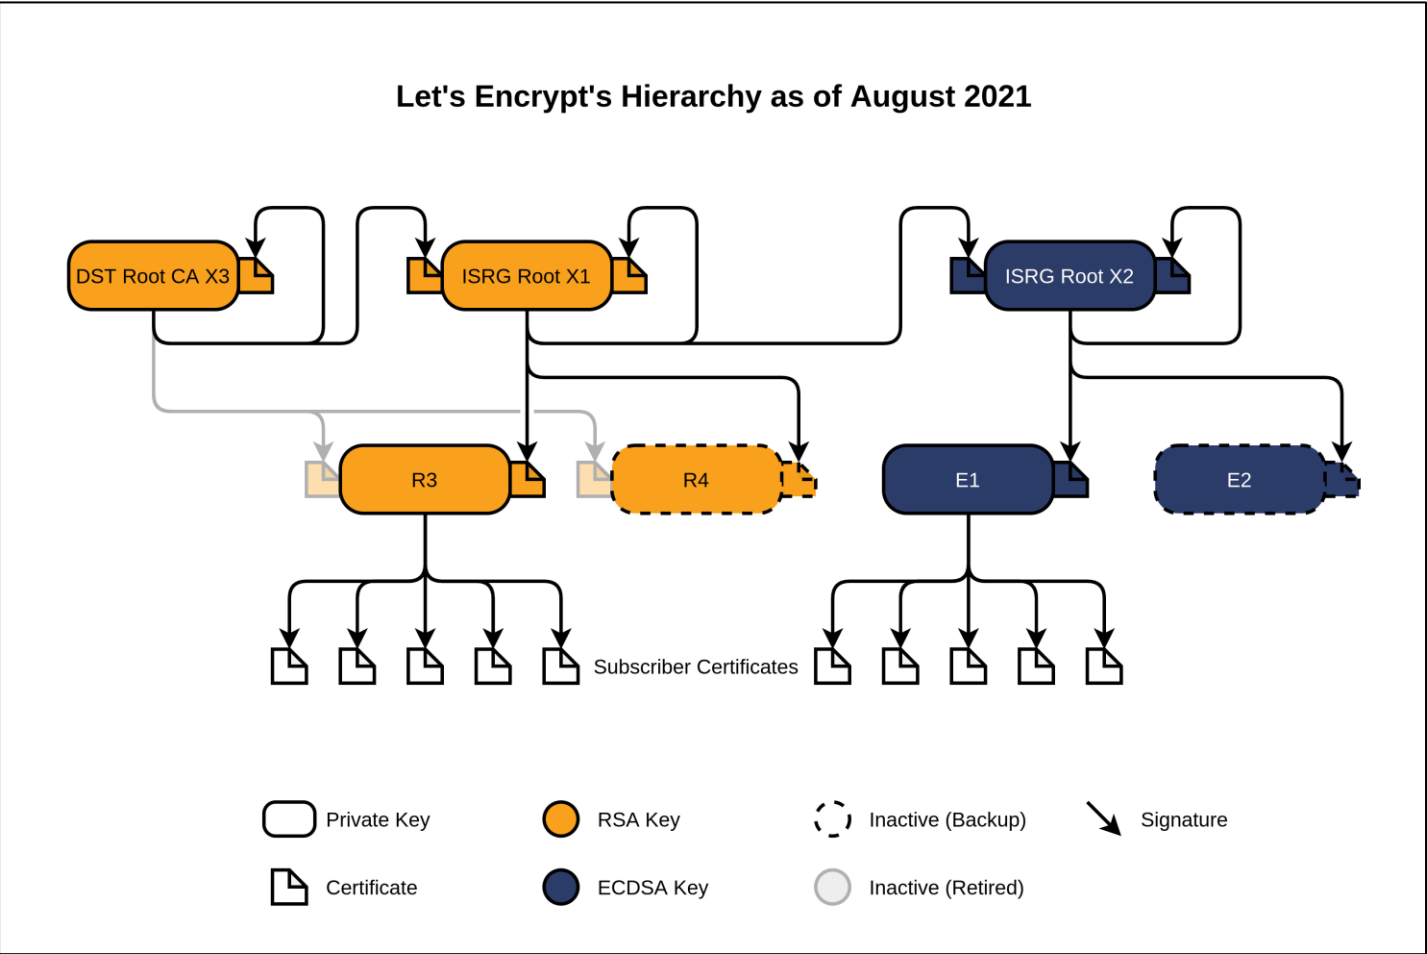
Let's Encrypt's Hierarchy as of August 2021

DST Root CA X3

ISRG Root X1

ISRG Root X2

R3

R4

E1

E2

Subscriber Certificates

Private Key

RSA Key

Inactive (Backup)

Signature

Certificate

ECDSA Key

Inactive (Retired)